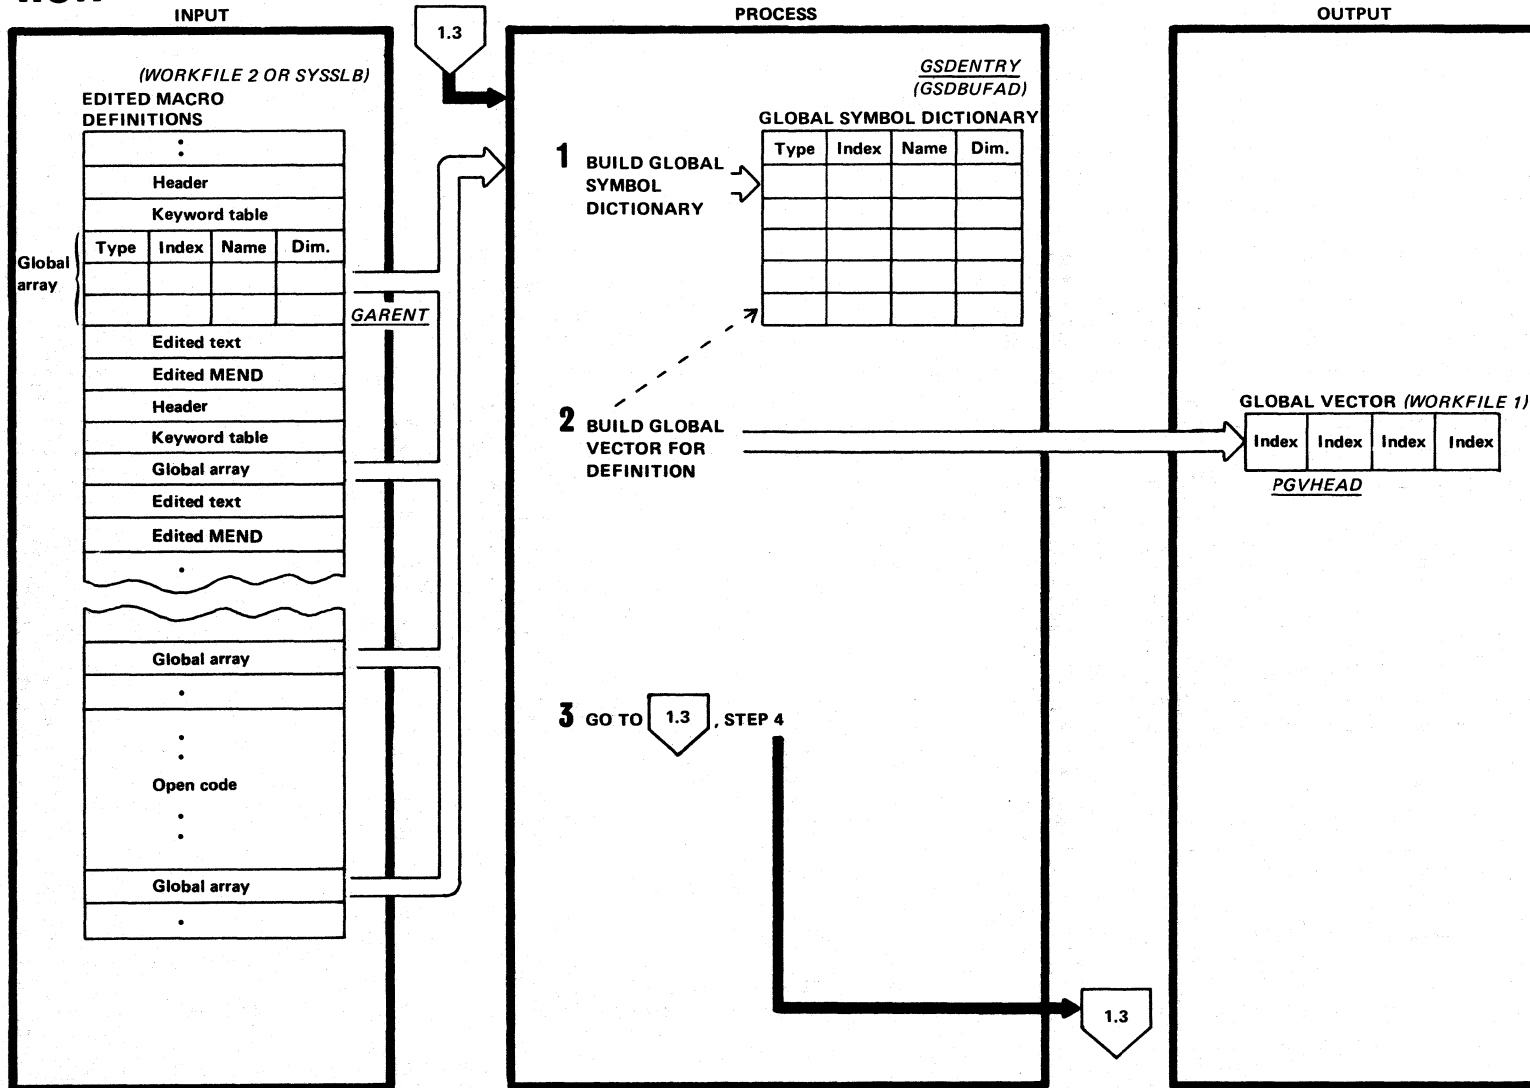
INPUT

PROCESS

OUTPUT

1.3

(WORKFILE 2 OR SYSSLB)

EDITED MACRO DEFINITIONS

:

Header

Keyword table

Global array

| Type | Index | Name | Dim. |
|---|---|---|---|
| | | | |
| | | | |

GARENT

Edited text

Edited MEND

Header

Keyword table

Global array

Edited text

Edited MEND

.

Global array

.

:

Open code

:

Global array

.

GSDENTRY
(GSDBUFAD)

GLOBAL SYMBOL DICTIONARY

| Type | Index | Name | Dim. |
|---|---|---|---|
| | | | |
| | | | |
| | | | |
| | | | |
| | | | |

1 BUILD GLOBAL SYMBOL DICTIONARY

2 BUILD GLOBAL VECTOR FOR DEFINITION

3 GO TO 1.3, STEP 4

GLOBAL VECTOR (WORKFILE 1)

| Index | Index | Index | Index |
|---|---|---|---|

PGVHEAD

1.3